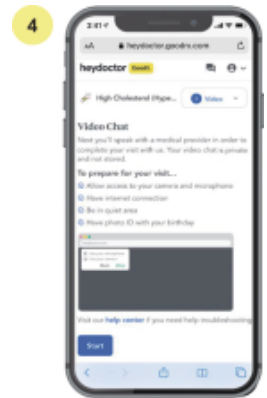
4

2:41

AA heydoctor.goodrx.com

heydoctor GoodRx

High Cholesterol (Hype...

Video

Video Chat

Next you'll speak with a medical provider in order to complete your visit with us. Your video chat is private and not stored.

To prepare for your visit...

Allow access to your camera and microphone

Have internet connection

Be in quiet area

Have photo ID with your birthday

Visit our help center if you need help troubleshooting

Start